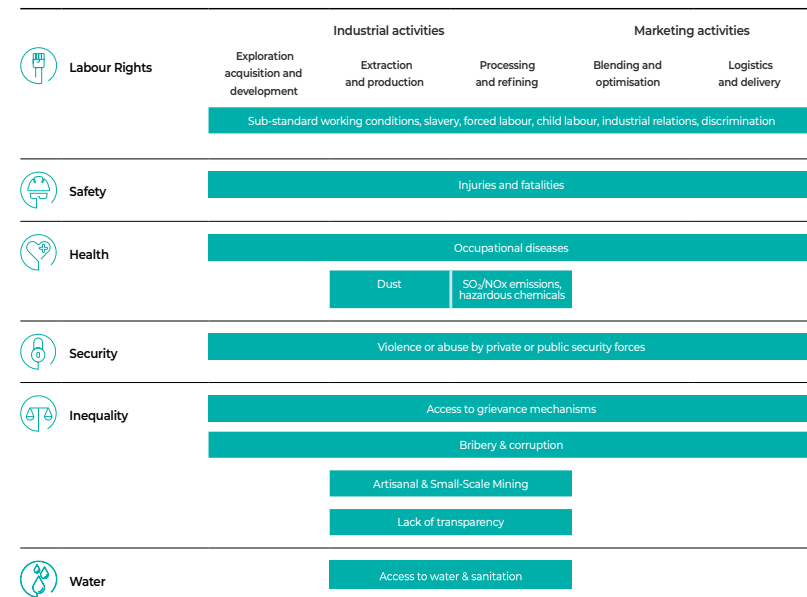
Industrial activities

Marketing activities

Labour Rights

Exploration acquisition and development

Extraction and production

Processing and refining

Blending and optimisation

Logistics and delivery

Sub-standard working conditions, slavery, forced labour, child labour, industrial relations, discrimination

Safety

Injuries and fatalities

Health

Occupational diseases

Dust

$SO_2$/NOx emissions, hazardous chemicals

Security

Violence or abuse by private or public security forces

Inequality

Access to grievance mechanisms

Bribery & corruption

Artisanal & Small-Scale Mining

Lack of transparency

Water

Access to water & sanitation